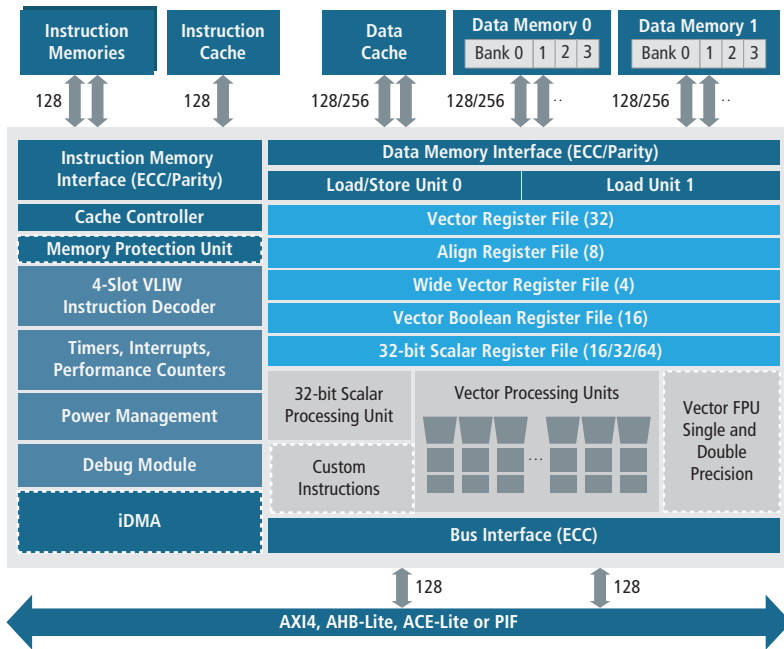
Instruction Memories

Instruction Cache

Data Cache

Data Memory 0
Bank 0 1 2 3

Data Memory 1
Bank 0 1 2 3

128
128
128/256
128/256 ..
128/256 ..

Instruction Memory Interface (ECC/Parity)

Cache Controller

Memory Protection Unit

4-Slot VLIW Instruction Decoder

Timers, Interrupts, Performance Counters

Power Management

Debug Module

iDMA

Data Memory Interface (ECC/Parity)

Load/Store Unit 0

Load Unit 1

Vector Register File (32)

Align Register File (8)

Wide Vector Register File (4)

Vector Boolean Register File (16)

32-bit Scalar Register File (16/32/64)

32-bit Scalar Processing Unit

Custom Instructions

Vector Processing Units

...

Vector FPU Single and Double Precision

Bus Interface (ECC)

128
128

AXI4, AHB-Lite, ACE-Lite or PIF